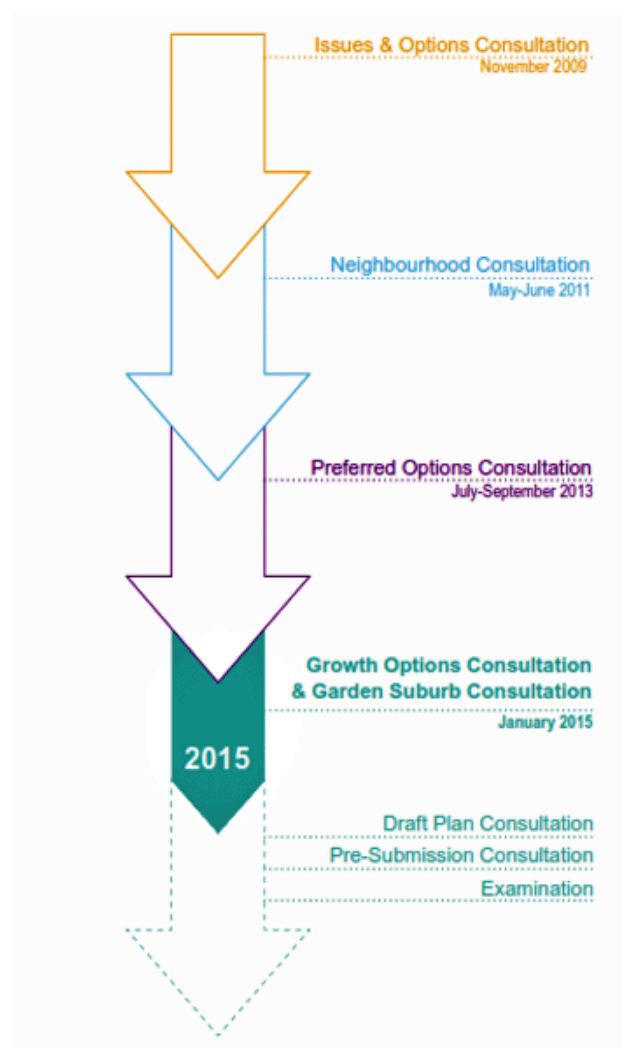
Issues & Options Consultation
November 2009

Neighbourhood Consultation
May-June 2011

Preferred Options Consultation
July-September 2013

Growth Options Consultation & Garden Suburb Consultation
January 2015

2015

Draft Plan Consultation

Pre-Submission Consultation

Examination